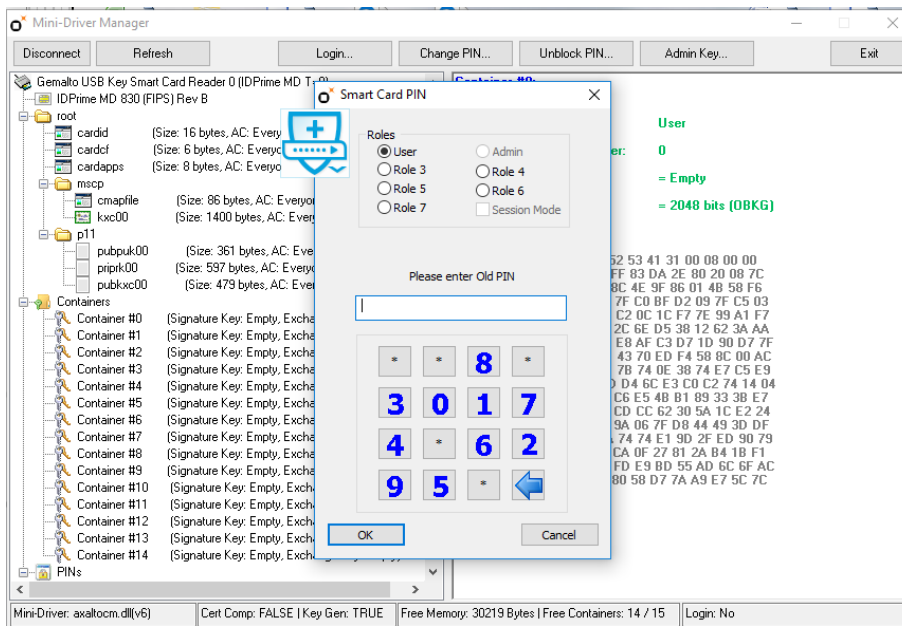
Mini-Driver Manager

Disconnect | Refresh | Login... | Change PIN... | Unblock PIN... | Admin Key... | Exit

Gemalto USB Key Smart Card Reader 0 (IDPrime MD T=0)
IDPrime MD 830 (FIPS) Rev B
root
cardid (Size: 16 bytes, AC: Every
cardcf (Size: 6 bytes, AC: Everyo
cardapps (Size: 8 bytes, AC: Everyo
mscp
cmapfile (Size: 86 bytes, AC: Everyor
kxc00 (Size: 1400 bytes, AC: Every
p11
pubpuk00 (Size: 361 bytes, AC: Eve
priprk00 (Size: 597 bytes, AC: Everyo
pubkxc00 (Size: 479 bytes, AC: Eve
Containers
Container #0 (Signature Key: Empty, Excha
Container #1 (Signature Key: Empty, Excha
Container #2 (Signature Key: Empty, Excha
Container #3 (Signature Key: Empty, Excha
Container #4 (Signature Key: Empty, Excha
Container #5 (Signature Key: Empty, Excha
Container #6 (Signature Key: Empty, Excha
Container #7 (Signature Key: Empty, Excha
Container #8 (Signature Key: Empty, Excha
Container #9 (Signature Key: Empty, Excha
Container #10 (Signature Key: Empty, Exch
Container #11 (Signature Key: Empty, Exch
Container #12 (Signature Key: Empty, Exch
Container #13 (Signature Key: Empty, Exch
Container #14 (Signature Key: Empty, Exch
PINs

Container #0:
User
er: 0
= Empty
= 2048 bits (OBKG)

52 53 41 31 00 08 00 00
FF 83 DA 2E 80 20 08 7C
8C 4E 9F 86 01 4B 58 F6
7F C0 BF D2 09 7F C5 03
C2 0C 1C F7 7E 99 A1 F7
2C 6E D5 38 12 62 3A AA
E8 AF C3 D7 1D 90 D7 7F
43 70 ED F4 58 8C 00 AC
7B 74 0E 38 74 E7 C5 E9
D4 6C E3 C0 C2 74 14 04
C6 E5 4B B1 89 33 3B E7
CD CC 62 30 5A 1C E2 24
9A 06 7F D8 44 49 3D DF
74 74 E1 9D 2F ED 90 79
CA 0F 27 81 2A B4 1B F1
FD E9 BD 55 AD 6C 6F AC
80 58 D7 7A A9 E7 5C 7C

Smart Card PIN
Roles
User
Admin
Role 3
Role 4
Role 5
Role 6
Role 7
Session Mode
Please enter Old PIN
* * 8 *
3 0 1 7
4 * 6 2
9 5 *
OK
Cancel

Mini-Driver: axaltocm.dll(v6) | Cert Comp: FALSE | Key Gen: TRUE | Free Memory: 30219 Bytes | Free Containers: 14 / 15 | Login: No